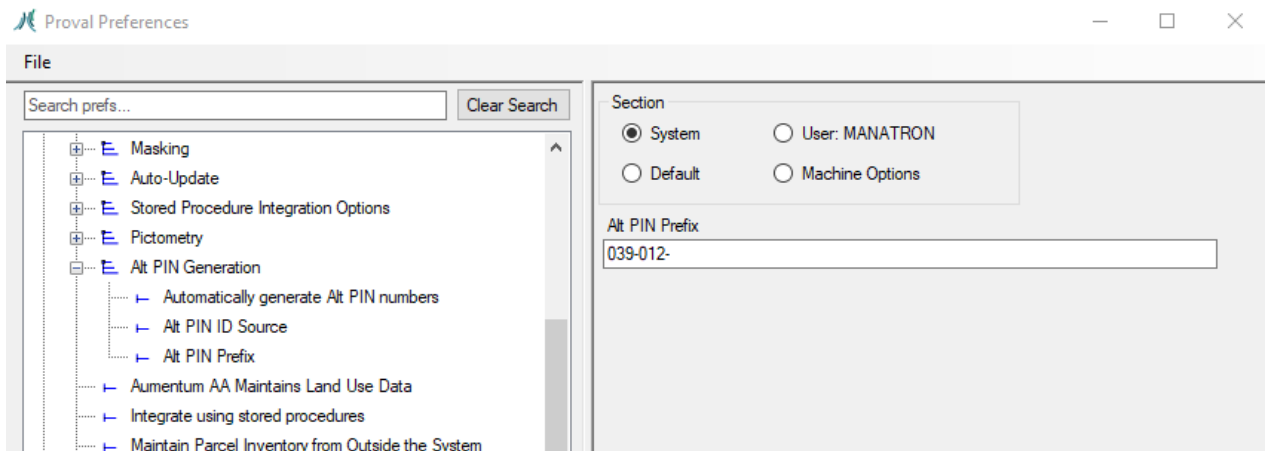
Proval Preferences

File

Search prefs...

Clear Search

Masking
Auto-Update
Stored Procedure Integration Options
Pictometry
Alt PIN Generation
Automatically generate Alt PIN numbers
Alt PIN ID Source
Alt PIN Prefix
Aumentum AA Maintains Land Use Data
Integrate using stored procedures
Maintain Parcel Inventory from Outside the System

Section
System
User: MANATRON
Default
Machine Options

Alt PIN Prefix
039-012-